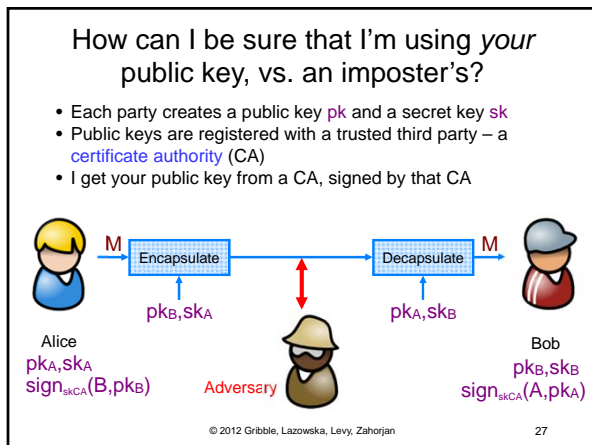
How can I be sure that I'm using *your* public key, vs. an imposter's?

- Each party creates a public key pk and a secret key sk
- Public keys are registered with a trusted third party – a certificate authority (CA)
- I get your public key from a CA, signed by that CA

M

Encapsulate

Decapsulate

M

$pk_B, sk_A$

$pk_A, sk_B$

Alice
$pk_A, sk_A$
$sign_{skCA}(B, pk_B)$

Adversary

Bob
$pk_B, sk_B$
$sign_{skCA}(A, pk_A)$

© 2012 Gribble, Lazowska, Levy, Zahorjan

27